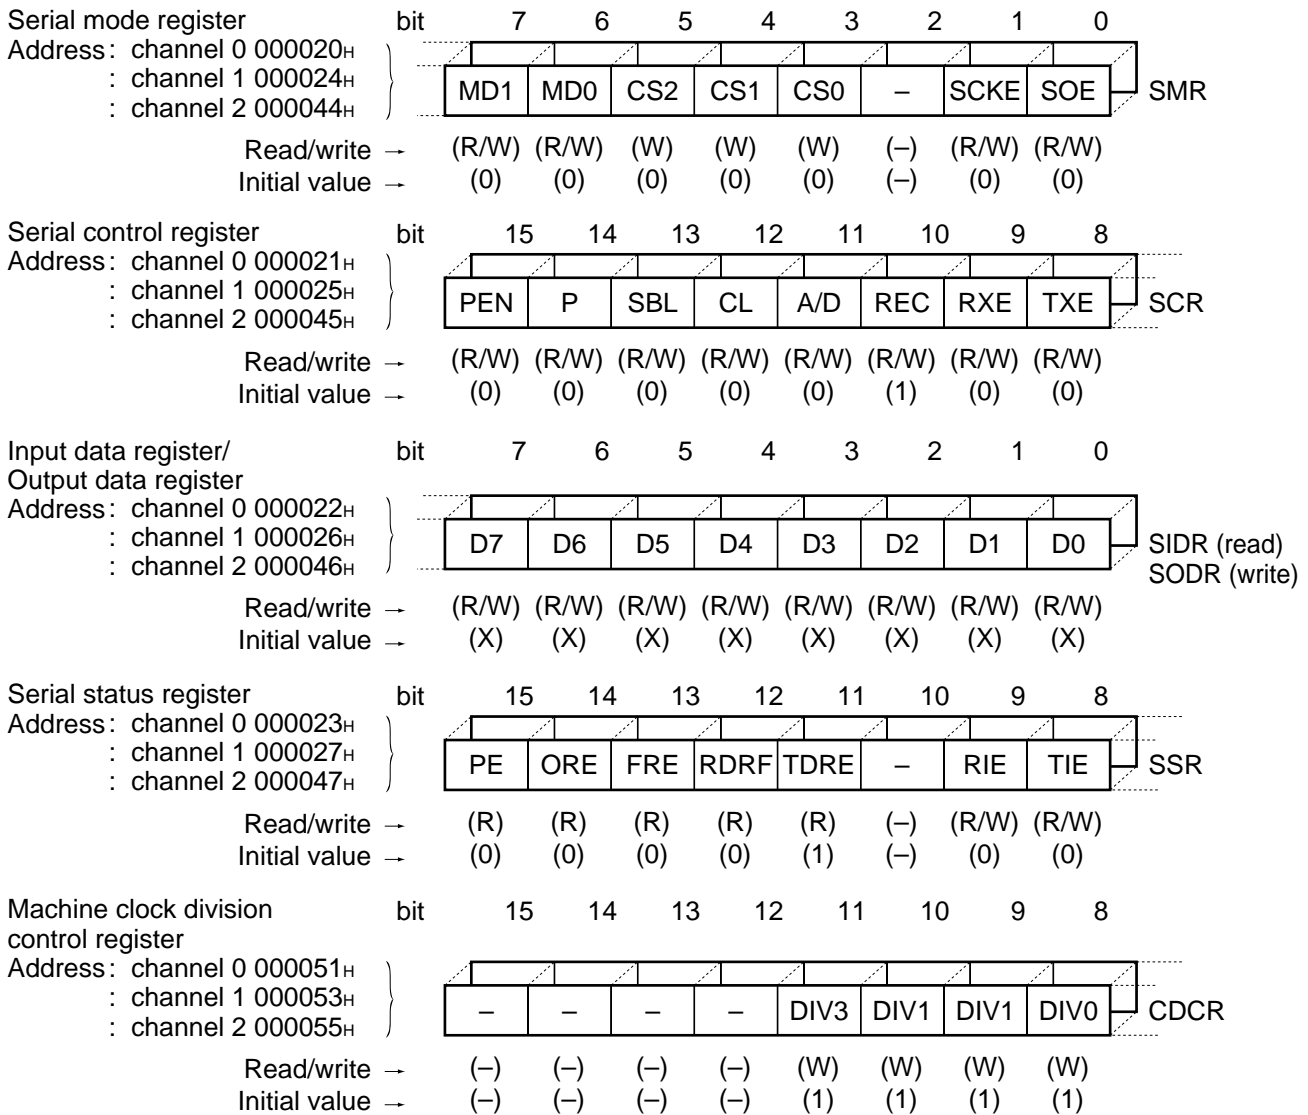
Serial mode register
Address: channel 0 000020H
: channel 1 000024H
: channel 2 000044H

| bit | 7 | 6 | 5 | 4 | 3 | 2 | 1 | 0 |
|---|---|---|---|---|---|---|---|---|
| | MD1 | MD0 | CS2 | CS1 | CS0 | – | SCKE | SOE |
| Read/write → | (R/W) | (R/W) | (W) | (W) | (W) | (–) | (R/W) | (R/W) |
| Initial value → | (0) | (0) | (0) | (0) | (0) | (–) | (0) | (0) |

SMR

Serial control register
Address: channel 0 000021H
: channel 1 000025H
: channel 2 000045H

| bit | 15 | 14 | 13 | 12 | 11 | 10 | 9 | 8 |
|---|---|---|---|---|---|---|---|---|
| | PEN | P | SBL | CL | A/D | REC | RXE | TXE |
| Read/write → | (R/W) | (R/W) | (R/W) | (R/W) | (R/W) | (R/W) | (R/W) | (R/W) |
| Initial value → | (0) | (0) | (0) | (0) | (0) | (1) | (0) | (0) |

SCR

Input data register/
Output data register
Address: channel 0 000022H
: channel 1 000026H
: channel 2 000046H

| bit | 7 | 6 | 5 | 4 | 3 | 2 | 1 | 0 |
|---|---|---|---|---|---|---|---|---|
| | D7 | D6 | D5 | D4 | D3 | D2 | D1 | D0 |
| Read/write → | (R/W) | (R/W) | (R/W) | (R/W) | (R/W) | (R/W) | (R/W) | (R/W) |
| Initial value → | (X) | (X) | (X) | (X) | (X) | (X) | (X) | (X) |

SIDR (read)
SODR (write)

Serial status register
Address: channel 0 000023H
: channel 1 000027H
: channel 2 000047H

| bit | 15 | 14 | 13 | 12 | 11 | 10 | 9 | 8 |
|---|---|---|---|---|---|---|---|---|
| | PE | ORE | FRE | RDRF | TDRE | – | RIE | TIE |
| Read/write → | (R) | (R) | (R) | (R) | (R) | (–) | (R/W) | (R/W) |
| Initial value → | (0) | (0) | (0) | (0) | (1) | (–) | (0) | (0) |

SSR

Machine clock division
control register
Address: channel 0 000051H
: channel 1 000053H
: channel 2 000055H

| bit | 15 | 14 | 13 | 12 | 11 | 10 | 9 | 8 |
|---|---|---|---|---|---|---|---|---|
| | – | – | – | – | DIV3 | DIV1 | DIV1 | DIV0 |
| Read/write → | (–) | (–) | (–) | (–) | (W) | (W) | (W) | (W) |
| Initial value → | (–) | (–) | (–) | (–) | (1) | (1) | (1) | (1) |

CDCR